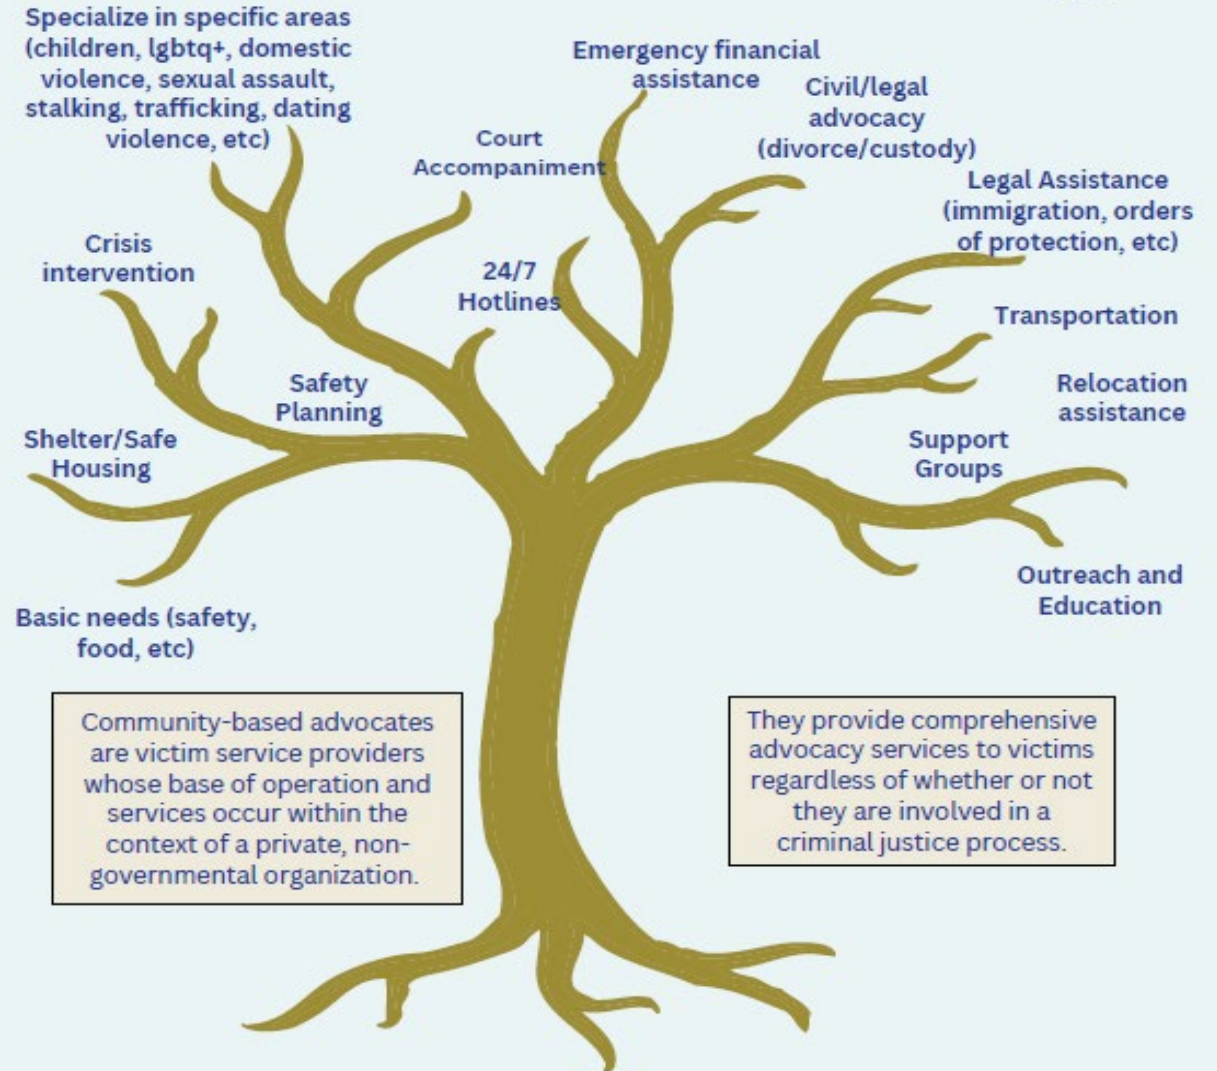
Specialize in specific areas (children, lgbtq+, domestic violence, sexual assault, stalking, trafficking, dating violence, etc)

Emergency financial assistance

Civil/legal advocacy (divorce/custody)

Court Accompaniment

Legal Assistance (immigration, orders of protection, etc)

Crisis intervention

24/7 Hotlines

Transportation

Safety Planning

Relocation assistance

Shelter/Safe Housing

Support Groups

Outreach and Education

Basic needs (safety, food, etc)

Community-based advocates are victim service providers whose base of operation and services occur within the context of a private, non-governmental organization.

They provide comprehensive advocacy services to victims regardless of whether or not they are involved in a criminal justice process.